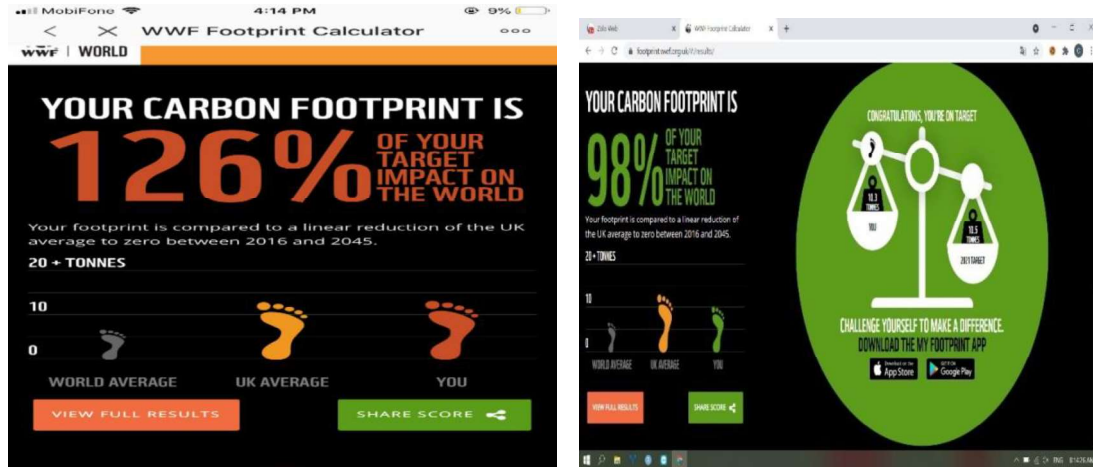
MobiFone 4:14 PM 9%

WWF Footprint Calculator

WWF | WORLD

YOUR CARBON FOOTPRINT IS

126% OF YOUR TARGET IMPACT ON THE WORLD

Your footprint is compared to a linear reduction of the UK average to zero between 2016 and 2045.

20 + TONNES

10

0

WORLD AVERAGE

UK AVERAGE

YOU

VIEW FULL RESULTS

SHARE SCORE

Zalo Web

WWF Footprint Calculator

footprint.wwf.org.uk/#/results/

YOUR CARBON FOOTPRINT IS

98% OF YOUR TARGET IMPACT ON THE WORLD

Your footprint is compared to a linear reduction of the UK average to zero between 2016 and 2045.

20 + TONNES

10

0

WORLD AVERAGE

UK AVERAGE

YOU

VIEW FULL RESULTS

SHARE SCORE

CONGRATULATIONS, YOU'RE ON TARGET

10.3 TONNES

YOU

10.5 TONNES

2019 TARGET

CHALLENGE YOURSELF TO MAKE A DIFFERENCE.

DOWNLOAD THE MY FOOTPRINT APP

Download on the App Store

GET IT ON Google Play

ENG 8:14:26 AM